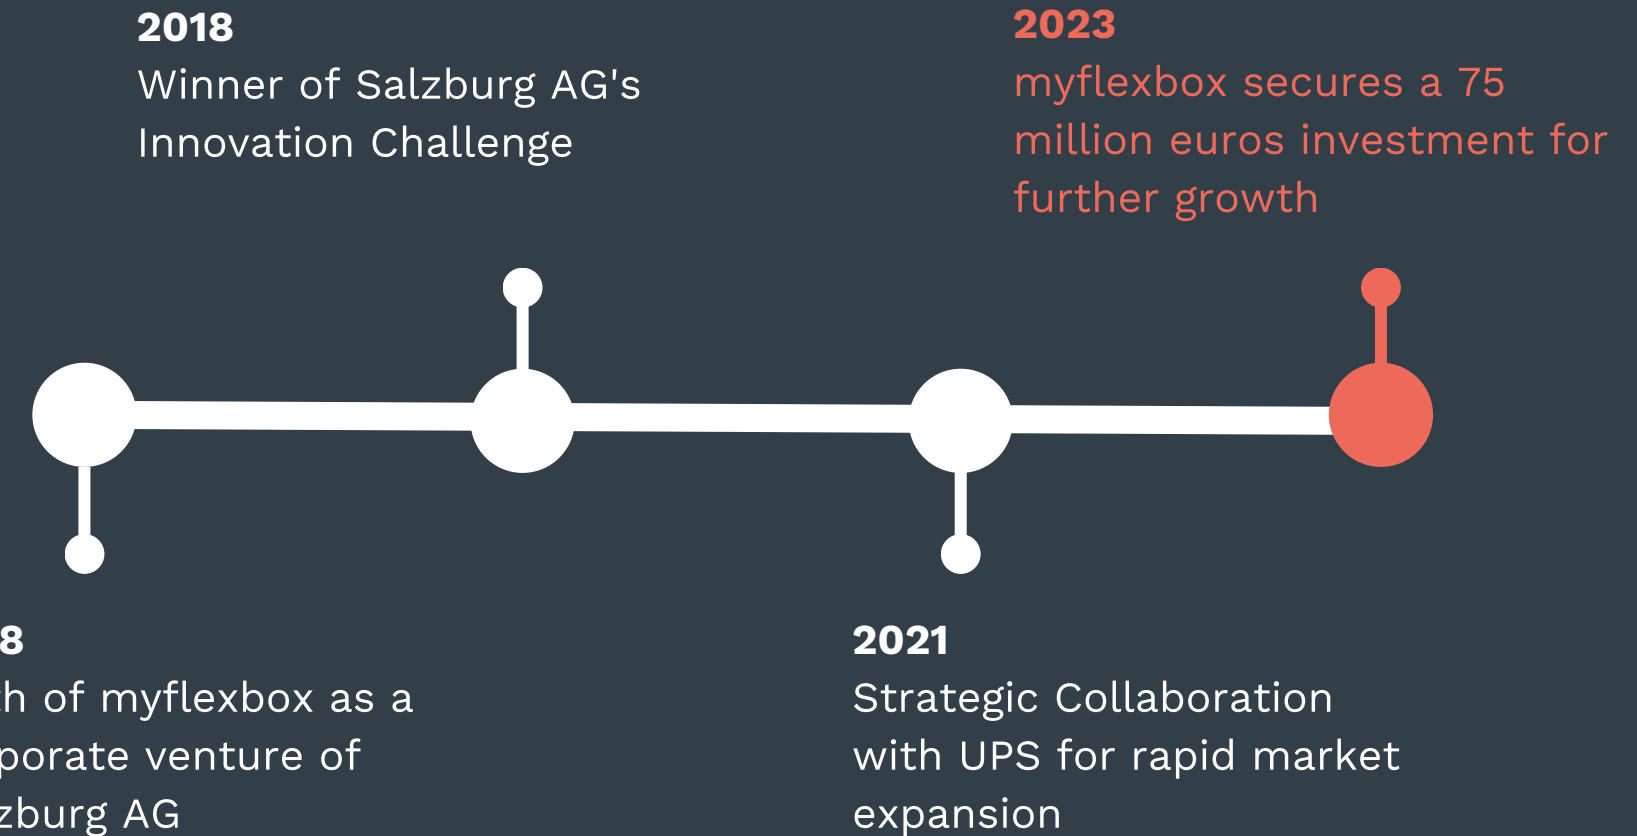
2018
Winner of Salzburg AG's Innovation Challenge

2023
myflexbox secures a 75 million euros investment for further growth

8
h of myflexbox as a porate venture of zburg AG

2021
Strategic Collaboration with UPS for rapid market expansion